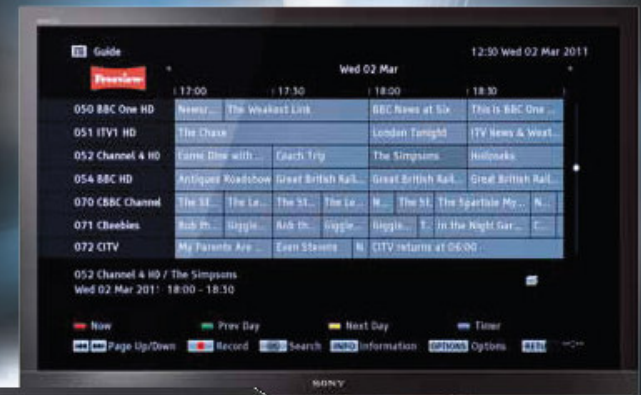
Guide

12:30 Wed 02 Mar 2011

Freeview

Wed 02 Mar

| | 17:00 | 17:30 | 18:00 | 18:30 |
|---|---|---|---|---|
| 050 BBC One HD | Newsr... The Weakest Link | | BBC News at Six | This is BBC One ... |
| 051 ITV1 HD | The Chase | | London Tonight | ITV News & Weat... |
| 052 Channel 4 HD | Come Dine with ... | Coach Trip | The Simpsons | Hollyoaks |
| 054 BBC HD | Antiques Roadshow | Great British Rail... | Great British Rail... | Great British Rail... |
| 070 CBBC Channel | The St... The La... | The St... The Le... | N... The St... | The Sparticle My... N... |
| 071 CBeebies | Bob th... Giggle... | Arb th... Giggle... | Giggle... T... | In the Night Gar... C... |
| 072 CITV | My Parents Are ... | Even Stevens N | CITV returns at 06:00 | |

052 Channel 4 HD / The Simpsons
Wed 02 Mar 2011 18:00 - 18:30

Now Prev Day Next Day Timer

Page Up/Down Record Search INFO Information OPTIONS Options RETURN

SONY